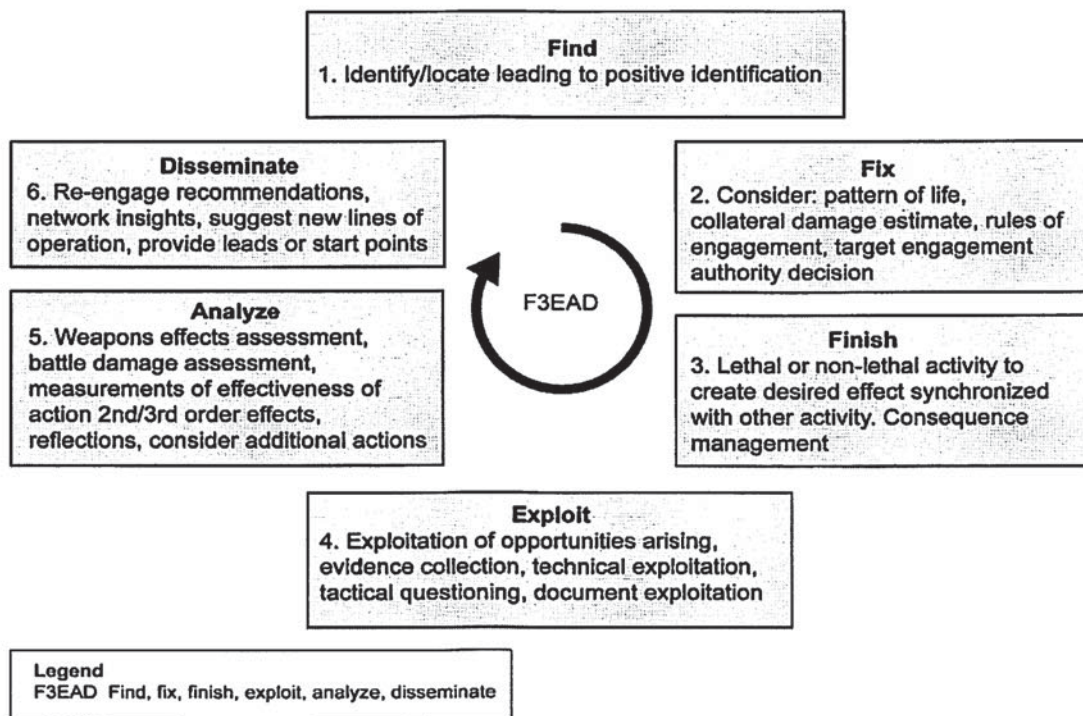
Find
1. Identify/locate leading to positive identification

Fix
2. Consider: pattern of life, collateral damage estimate, rules of engagement, target engagement authority decision

Finish
3. Lethal or non-lethal activity to create desired effect synchronized with other activity. Consequence management

Exploit
4. Exploitation of opportunities arising, evidence collection, technical exploitation, tactical questioning, document exploitation

Analyze
5. Weapons effects assessment, battle damage assessment, measurements of effectiveness of action 2nd/3rd order effects, reflections, consider additional actions

Disseminate
6. Re-engage recommendations, network insights, suggest new lines of operation, provide leads or start points

F3EAD

Legend
F3EAD Find, fix, finish, exploit, analyze, disseminate